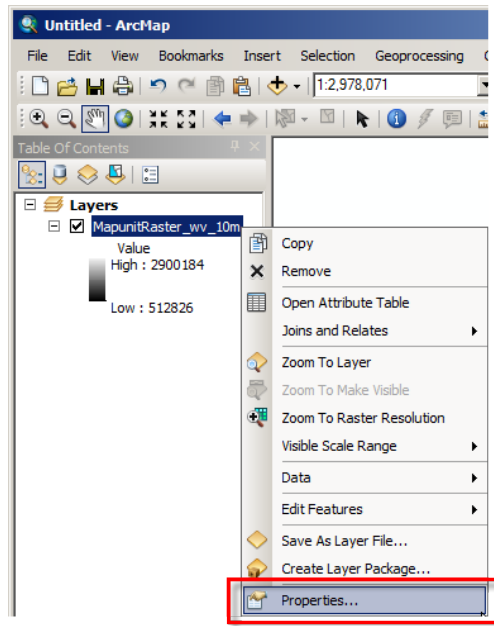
Untitled - ArcMap

File Edit View Bookmarks Insert Selection Geoprocessing

1:2,978,071

Table Of Contents

Layers

MapunitRaster_wv_10m

Value

High : 2900184

Low : 512826

Copy

Remove

Open Attribute Table

Joins and Relates

Zoom To Layer

Zoom To Make Visible

Zoom To Raster Resolution

Visible Scale Range

Data

Edit Features

Save As Layer File...

Create Layer Package...

Properties...